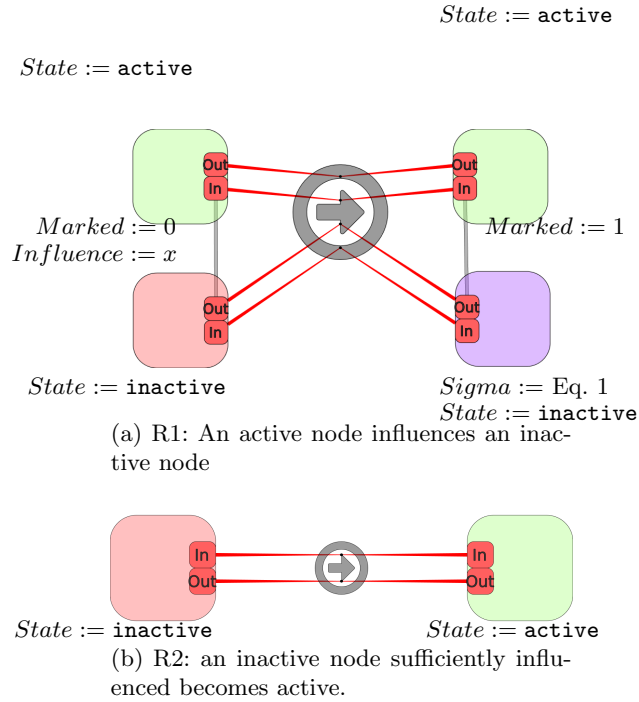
$State := \texttt{active}$

$State := \texttt{active}$

Out
In

Out
In

$Marked := 0$
$Influence := x$

$Marked := 1$

Out
In

Out
In

$State := \texttt{inactive}$

$Sigma :=$ Eq. 1
$State := \texttt{inactive}$

(a) R1: An active node influences an inactive node

In
Out

In
Out

$State := \texttt{inactive}$

$State := \texttt{active}$

(b) R2: an inactive node sufficiently influenced becomes active.